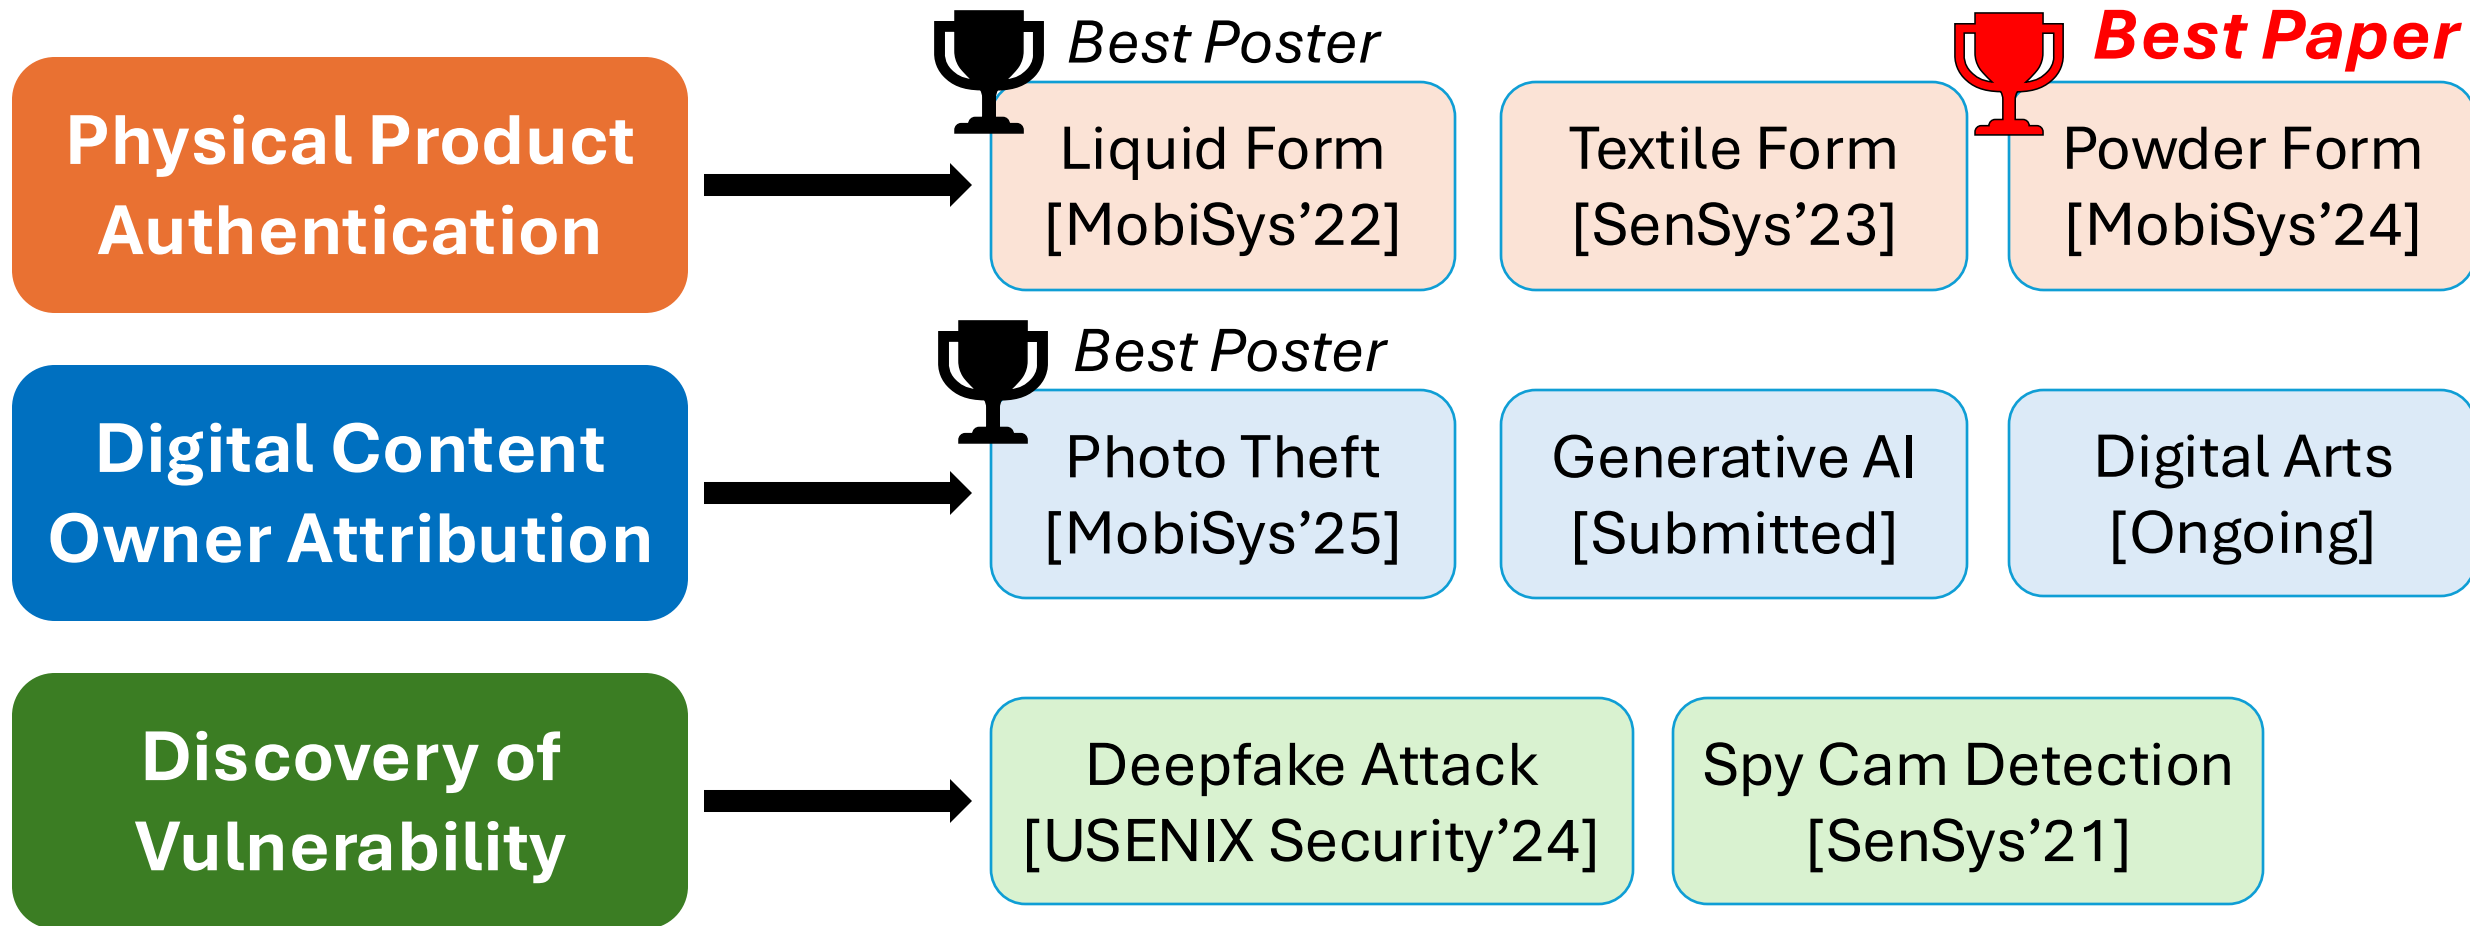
Physical Product Authentication

Best Poster

Liquid Form [MobiSys'22]

Textile Form [SenSys'23]

Best Paper

Powder Form [MobiSys'24]

Digital Content Owner Attribution

Best Poster

Photo Theft [MobiSys'25]

Generative AI [Submitted]

Digital Arts [Ongoing]

Discovery of Vulnerability

Deepfake Attack [USENIX Security'24]

Spy Cam Detection [SenSys'21]